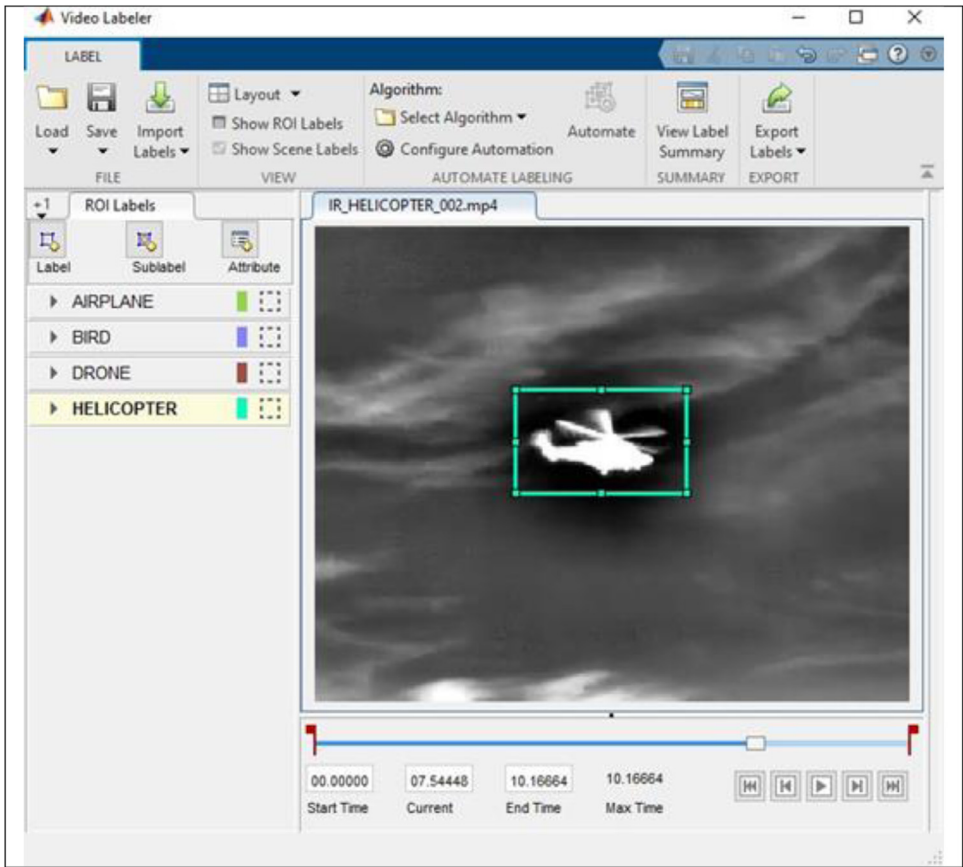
Video Labeler

LABEL

Load
Save
Import Labels
FILE

Layout
Show ROI Labels
Show Scene Labels
VIEW

Algorithm:
Select Algorithm
Configure Automation
Automate
AUTOMATE LABELING

View Label Summary
SUMMARY

Export Labels
EXPORT

ROI Labels

Label
Sublabel
Attribute

AIRPLANE
BIRD
DRONE
HELICOPTER

IR_HELICOPTER_002.mp4

| 00.00000 | 07.54448 | 10.16664 | 10.16664 |
|---|---|---|---|
| Start Time | Current | End Time | Max Time |